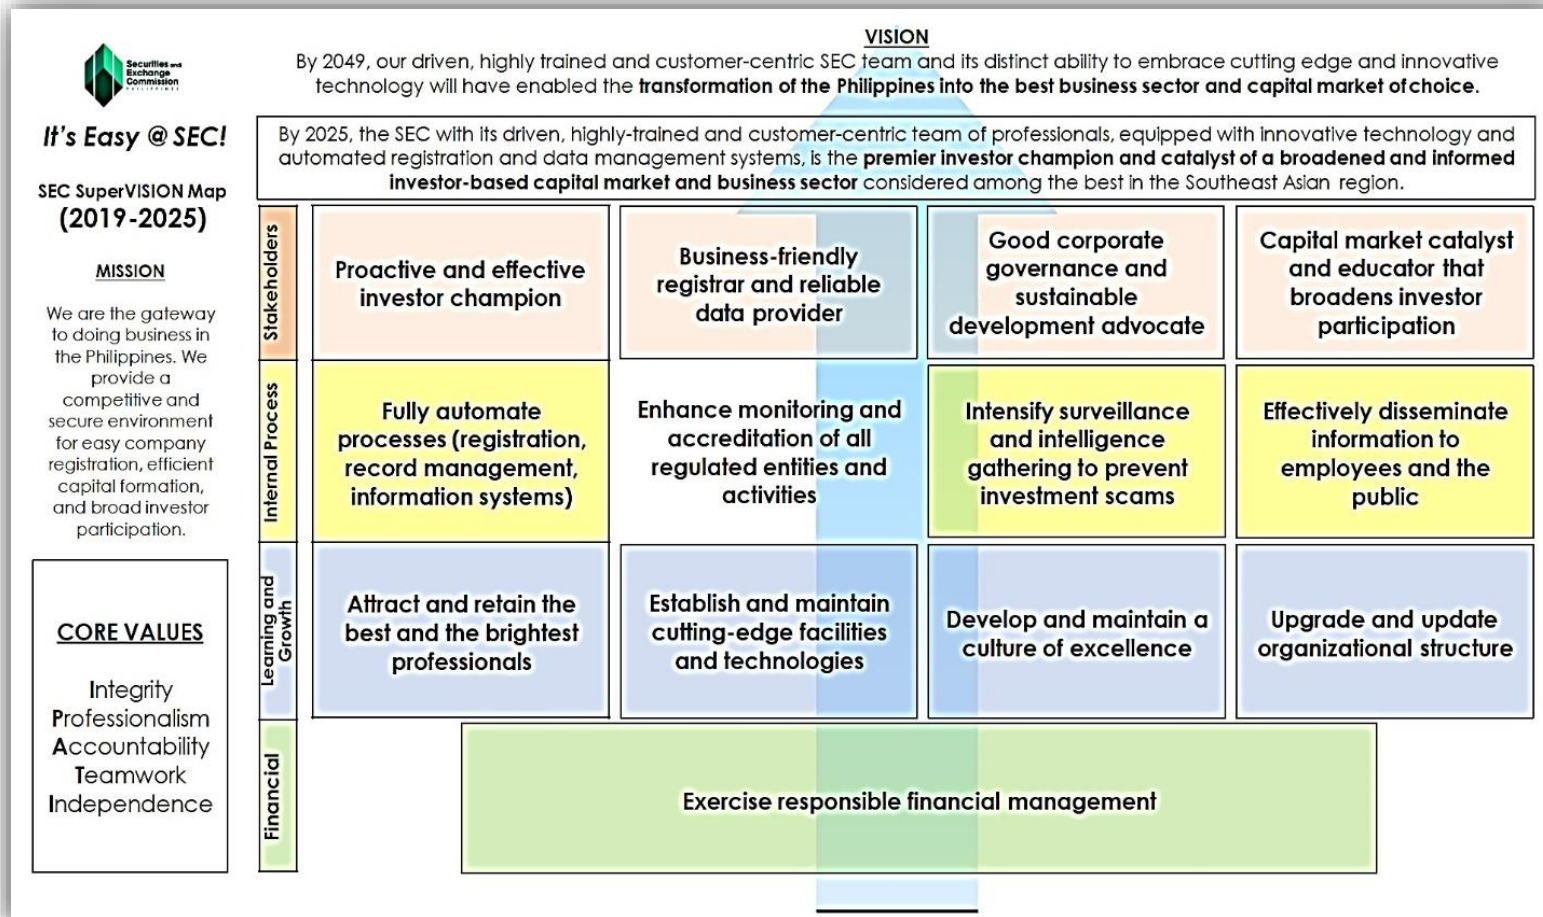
Securities and Exchange Commission PHILIPPINES

It's Easy @ SEC!

SEC SuperVISION Map (2019-2025)

MISSION

We are the gateway to doing business in the Philippines. We provide a competitive and secure environment for easy company registration, efficient capital formation, and broad investor participation.

CORE VALUES

Integrity
Professionalism
Accountability
Teamwork
Independence

VISION

By 2049, our driven, highly trained and customer-centric SEC team and its distinct ability to embrace cutting edge and innovative technology will have enabled the **transformation of the Philippines into the best business sector and capital market of choice.**

By 2025, the SEC with its driven, highly-trained and customer-centric team of professionals, equipped with innovative technology and automated registration and data management systems, is the **premier investor champion and catalyst of a broadened and informed investor-based capital market and business sector** considered among the best in the Southeast Asian region.

Stakeholders

Proactive and effective investor champion

Business-friendly registrar and reliable data provider

Good corporate governance and sustainable development advocate

Capital market catalyst and educator that broadens investor participation

Internal Process

Fully automate processes (registration, record management, information systems)

Enhance monitoring and accreditation of all regulated entities and activities

Intensify surveillance and intelligence gathering to prevent investment scams

Effectively disseminate information to employees and the public

Learning and Growth

Attract and retain the best and the brightest professionals

Establish and maintain cutting-edge facilities and technologies

Develop and maintain a culture of excellence

Upgrade and update organizational structure

Financial

Exercise responsible financial management